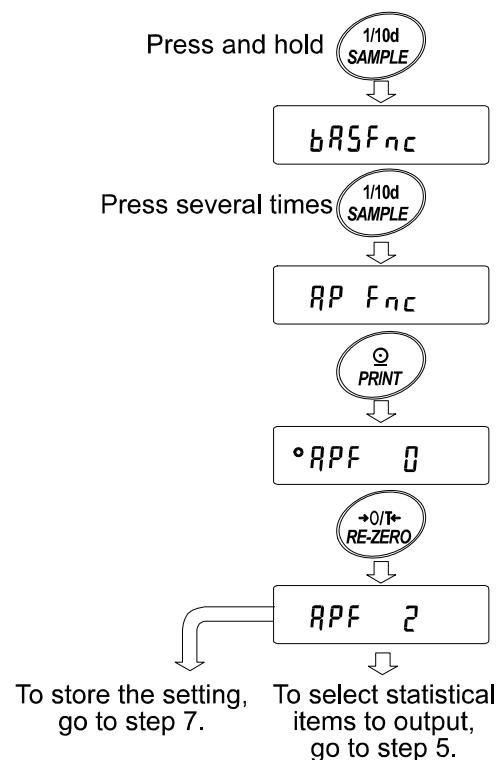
Press and hold
1/10d
SAMPLE

bASFnc

Press several times
1/10d
SAMPLE

AP Fnc

PRINT

°APF 0

→0/T←
RE-ZERO

APF 2

To store the setting, go to step 7.

To select statistical items to output, go to step 5.